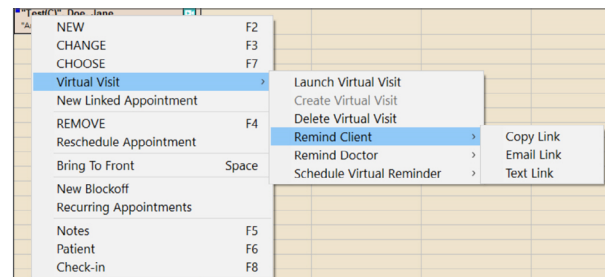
"Test(C)", Doe, Jane
"A

NEW F2
CHANGE F3
CHOOSE F7
Virtual Visit ›
New Linked Appointment
REMOVE F4
Reschedule Appointment
Bring To Front Space
New Blockoff
Recurring Appointments
Notes F5
Patient F6
Check-in F8

Launch Virtual Visit
Create Virtual Visit
Delete Virtual Visit
Remind Client ›
Remind Doctor ›
Schedule Virtual Reminder ›

Copy Link
Email Link
Text Link